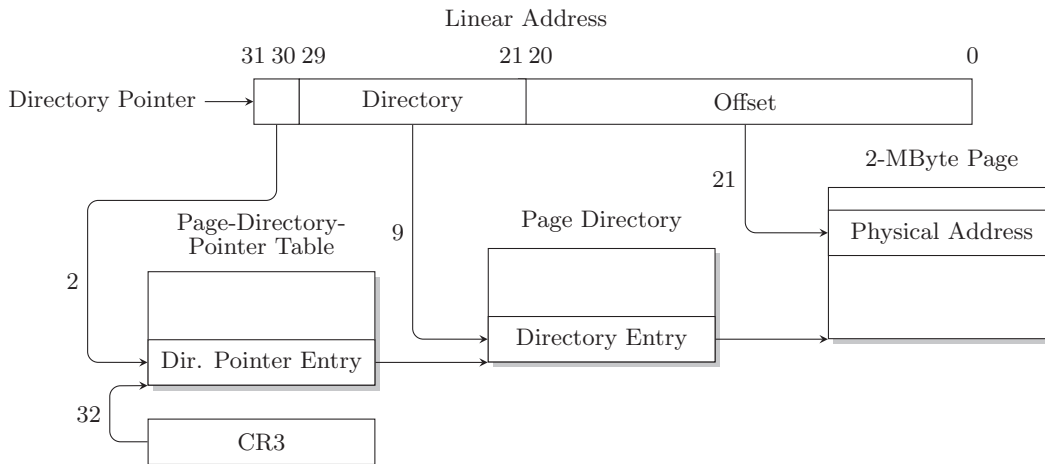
Linear Address

31 30 29

21 20

0

Directory Pointer

Directory

Offset

2-MByte Page

21

Page-Directory-Pointer Table

9

Page Directory

Physical Address

2

Directory Entry

Dir. Pointer Entry

32

CR3